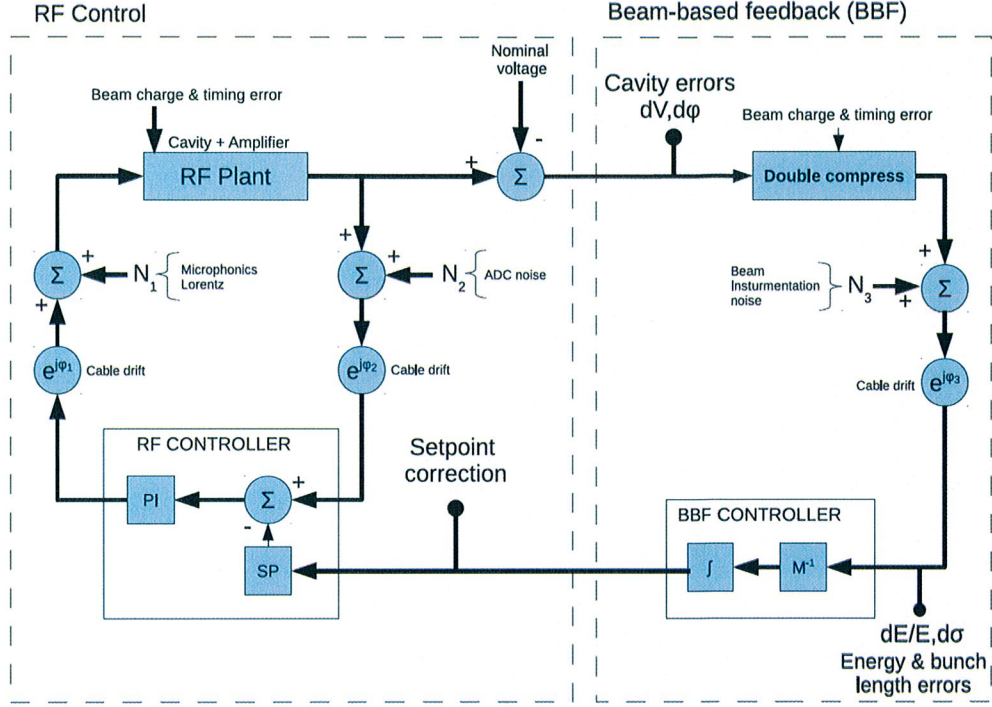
RF Control

Beam-based feedback (BBF)

Nominal voltage

Beam charge & timing error

Cavity + Amplifier

RF Plant

+

-

$\Sigma$

Cavity errors dV,dφ

Beam charge & timing error

Double compress

+

$\Sigma$

+

+

$N_1$

Microphonics Lorentz

+

$\Sigma$

+

$N_2$

ADC noise

+

Beam Insturmentation noise

$N_3$

+

$\Sigma$

$e^{j\varphi_1}$

Cable drift

$e^{j\varphi_2}$

Cable drift

Cable drift

$e^{j\varphi_3}$

RF CONTROLLER

PI

$\Sigma$

+

-

SP

Setpoint correction

BBF CONTROLLER

$\int$

$M^{-1}$

dE/E,dσ

Energy & bunch length errors